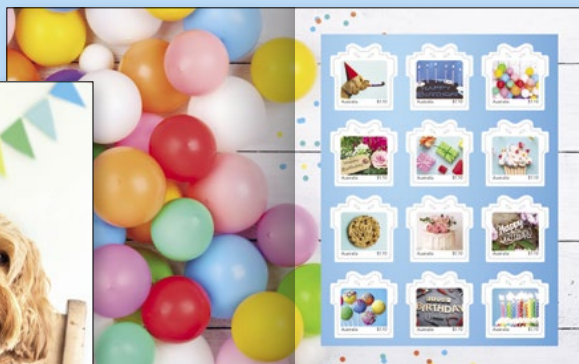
Australia $1.10
Australia $1.10
Australia $1.10
Australia $1.10
Australia $1.10
Australia $1.10
Australia $1.10
Australia $1.10
Happy Birthday
Australia $1.10
Australia $1.10
BIRTHDAY
Australia $1.10
Australia $1.10